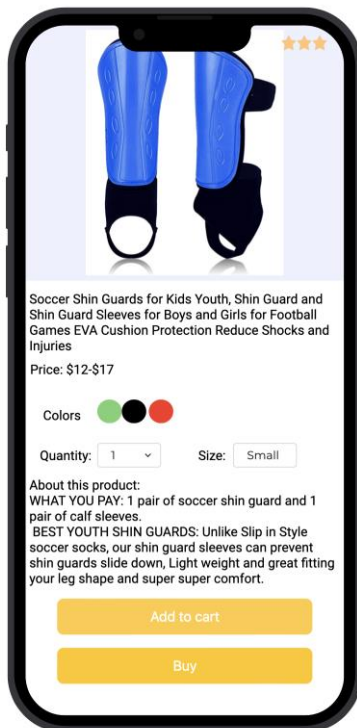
Soccer Shin Guards for Kids Youth, Shin Guard and Shin Guard Sleeves for Boys and Girls for Football Games EVA Cushion Protection Reduce Shocks and Injuries

Price: $12-$17

Colors

Quantity: 1

Size: Small

About this product:
WHAT YOU PAY: 1 pair of soccer shin guard and 1 pair of calf sleeves.
BEST YOUTH SHIN GUARDS: Unlike Slip in Style soccer socks, our shin guard sleeves can prevent shin guards slide down, Light weight and great fitting your leg shape and super super comfort.

Add to cart

Buy